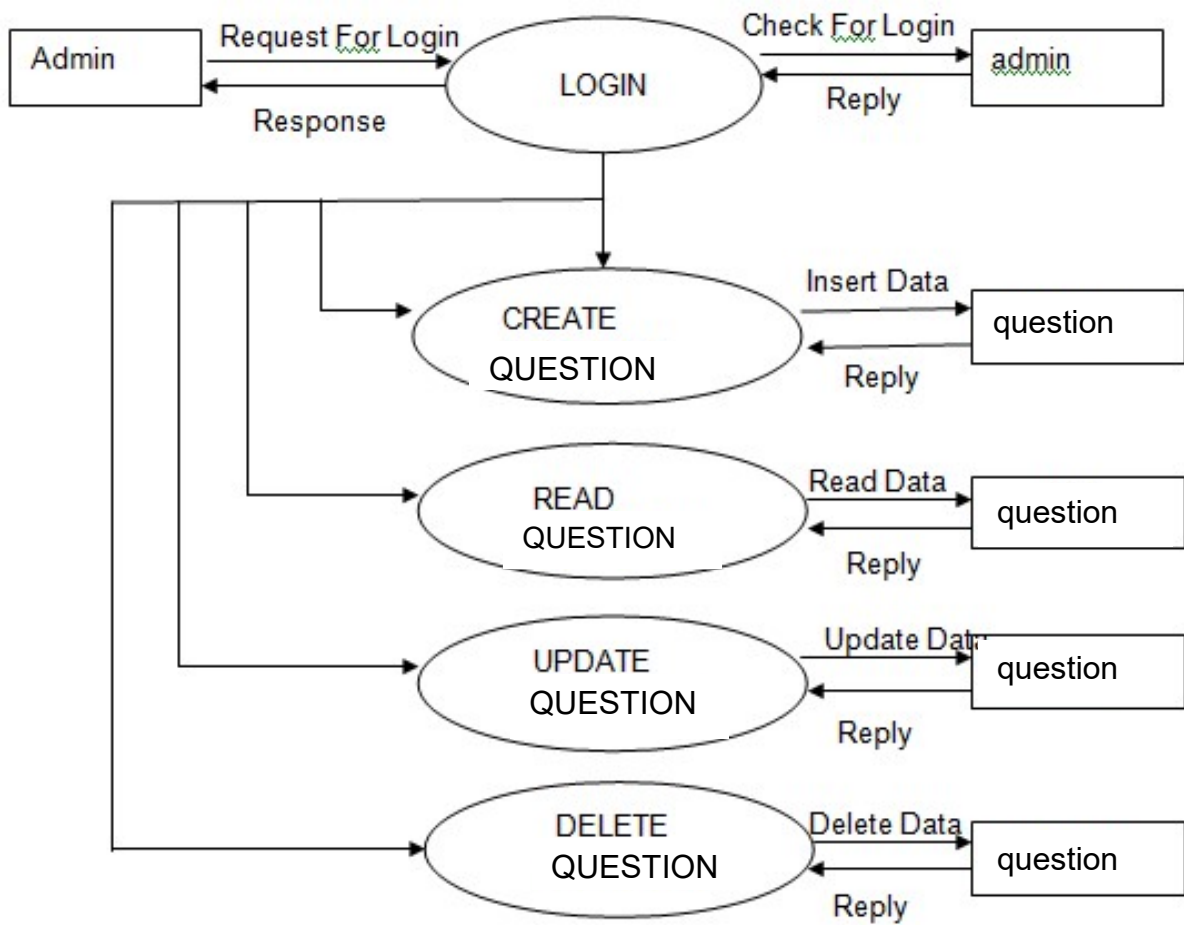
Admin

Request For Login

Response

LOGIN

Check For Login

Reply

admin

CREATE QUESTION

Insert Data

Reply

question

READ QUESTION

Read Data

Reply

question

UPDATE QUESTION

Update Dat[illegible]

Reply

question

DELETE QUESTION

Delete Data

Reply

question